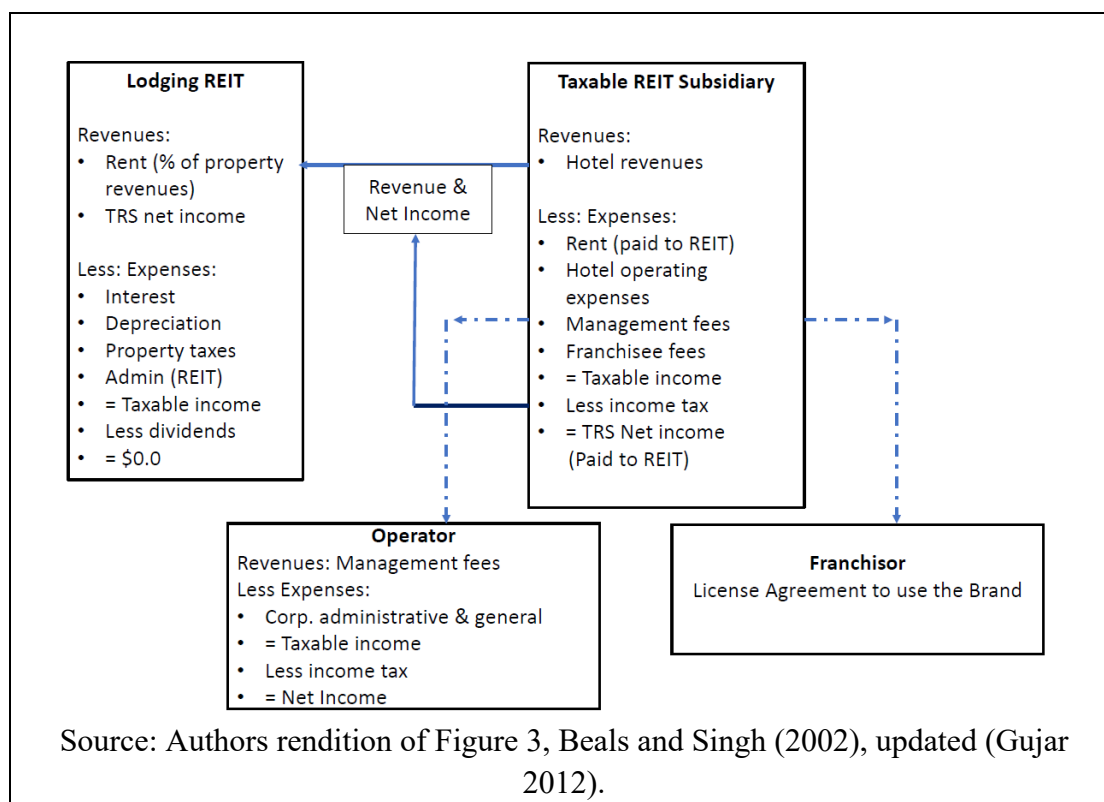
**Lodging REIT**

Revenues:
- Rent (% of property revenues)
- TRS net income

Less: Expenses:
- Interest
- Depreciation
- Property taxes
- Admin (REIT)
- = Taxable income
- Less dividends
- = $0.0

Revenue & Net Income

**Taxable REIT Subsidiary**

Revenues:
- Hotel revenues

Less: Expenses:
- Rent (paid to REIT)
- Hotel operating expenses
- Management fees
- Franchisee fees
- = Taxable income
- Less income tax
- = TRS Net income (Paid to REIT)

**Operator**
Revenues: Management fees
Less Expenses:
- Corp. administrative & general
- = Taxable income
- Less income tax
- = Net Income

**Franchisor**
License Agreement to use the Brand

Source: Authors rendition of Figure 3, Beals and Singh (2002), updated (Gujar 2012).